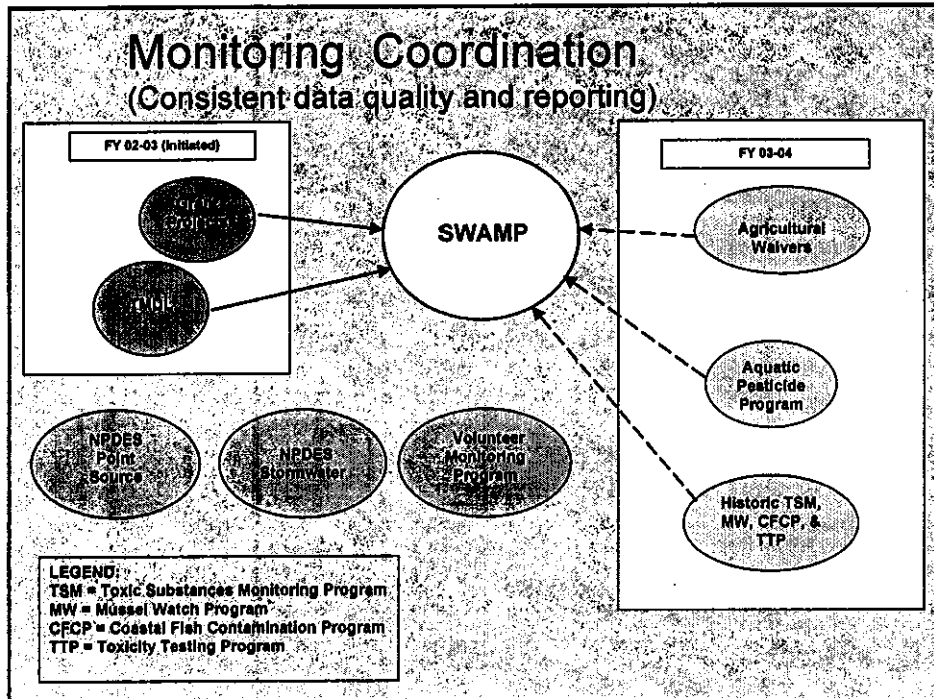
Monitoring Coordination
(Consistent data quality and reporting)

FY 02-03 (Initiated)

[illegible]

TMDL

SWAMP

FY 03-04

Agricultural Waivers

Aquatic Pesticide Program

Historic TSM, MW, CFCP, & TTP

NPDES Point Source

NPDES Stormwater

Volunteer Monitoring Program

LEGEND:
TSM = Toxic Substances Monitoring Program
MW = Mussel Watch Program
CFCP = Coastal Fish Contamination Program
TTP = Toxicity Testing Program